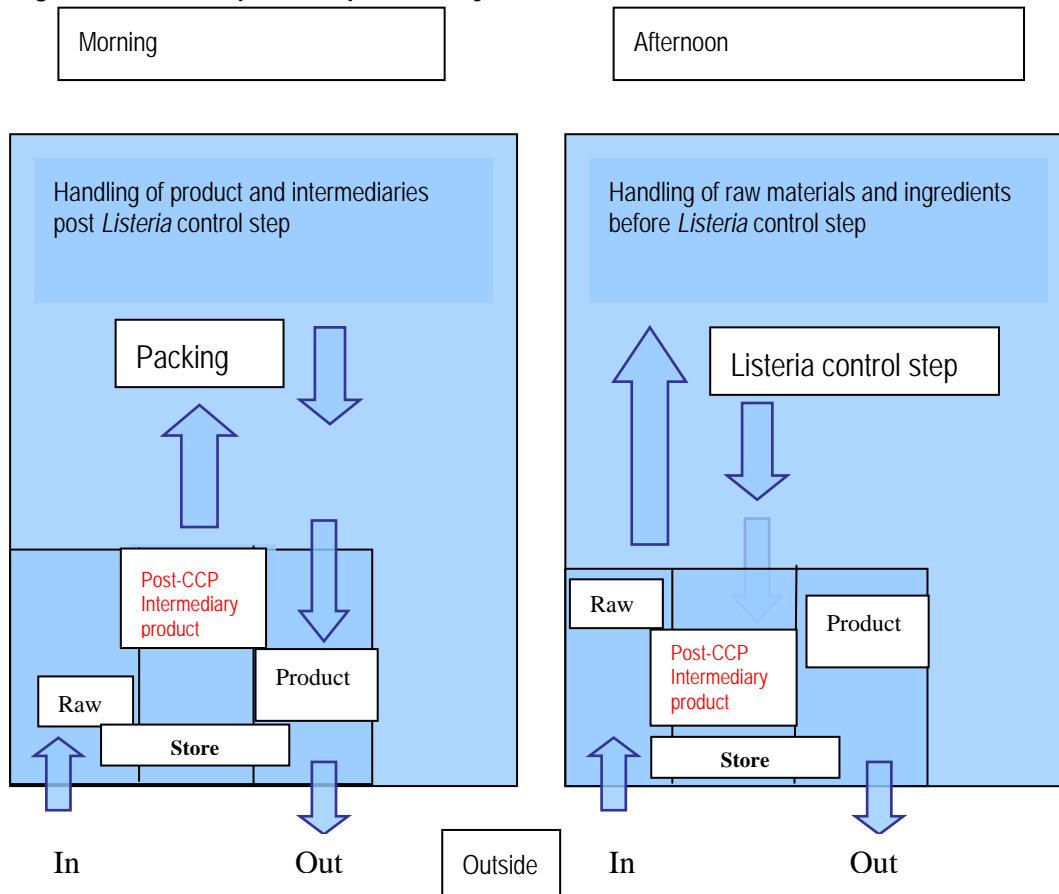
Morning

Afternoon

Handling of product and intermediaries post *Listeria* control step

Packing

Post-CCP Intermediary product

Product

Raw

Store

Handling of raw materials and ingredients before *Listeria* control step

Listeria control step

Raw

Product

Post-CCP Intermediary product

Store

In

Out

Outside

In

Out